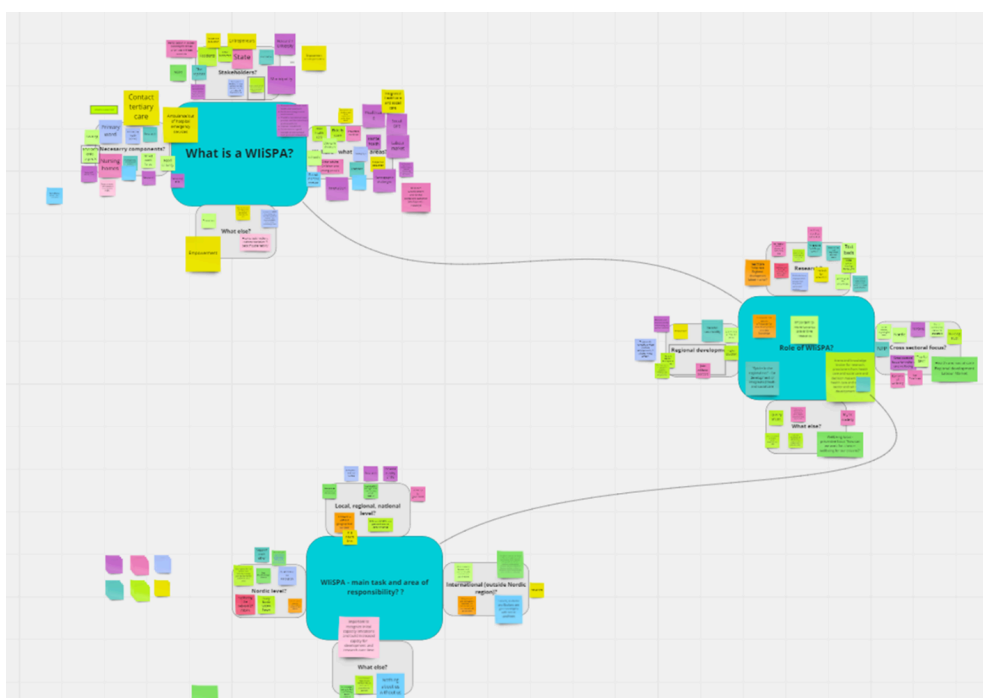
State

Stakeholders?

Contact tertiary care

Ambulance of hospital emergency services

Primary care

Necessary components?

Nursing homes

What is a WIiSPA?

What areas?

What else?

Empowerment

Research

Regional development

Role of WIiSPA?

Cross sectoral focus?

What else?

Local, regional, national level?

Nordic level?

WIiSPA - main task and area of responsibility? ?

International (outside Nordic region)?

What else?